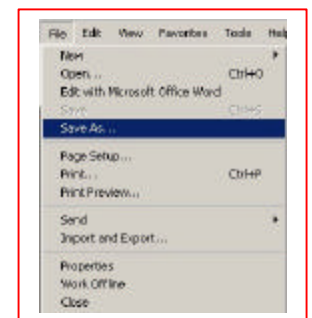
File Edit View Favorites Tools Help

New
Open... Ctrl+O
Edit with Microsoft Office Word
Save Ctrl+S
Save As...

Page Setup...
Print... Ctrl+P
Print Preview...

Send
Import and Export...

Properties
Work Offline
Close